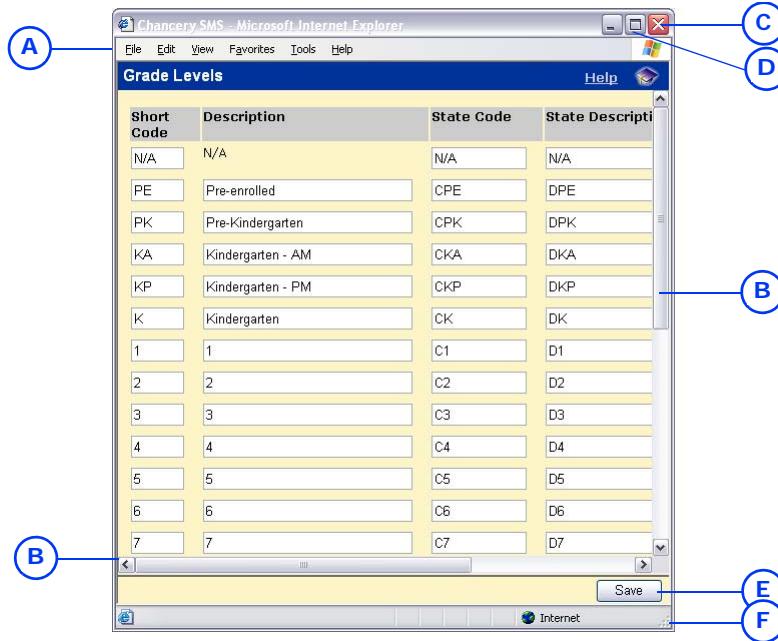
Chancery SMS - Microsoft Internet Explorer

File Edit View Favorites Tools Help

Grade Levels

Help

| Short Code | Description | State Code | State Descripti |
|---|---|---|---|
| N/A | N/A | N/A | N/A |
| PE | Pre-enrolled | CPE | DPE |
| PK | Pre-Kindergarten | CPK | DPK |
| KA | Kindergarten - AM | CKA | DKA |
| KP | Kindergarten - PM | CKP | DKP |
| K | Kindergarten | CK | DK |
| 1 | 1 | C1 | D1 |
| 2 | 2 | C2 | D2 |
| 3 | 3 | C3 | D3 |
| 4 | 4 | C4 | D4 |
| 5 | 5 | C5 | D5 |
| 6 | 6 | C6 | D6 |
| 7 | 7 | C7 | D7 |

Save

Internet

A

B

B

C

D

E

F